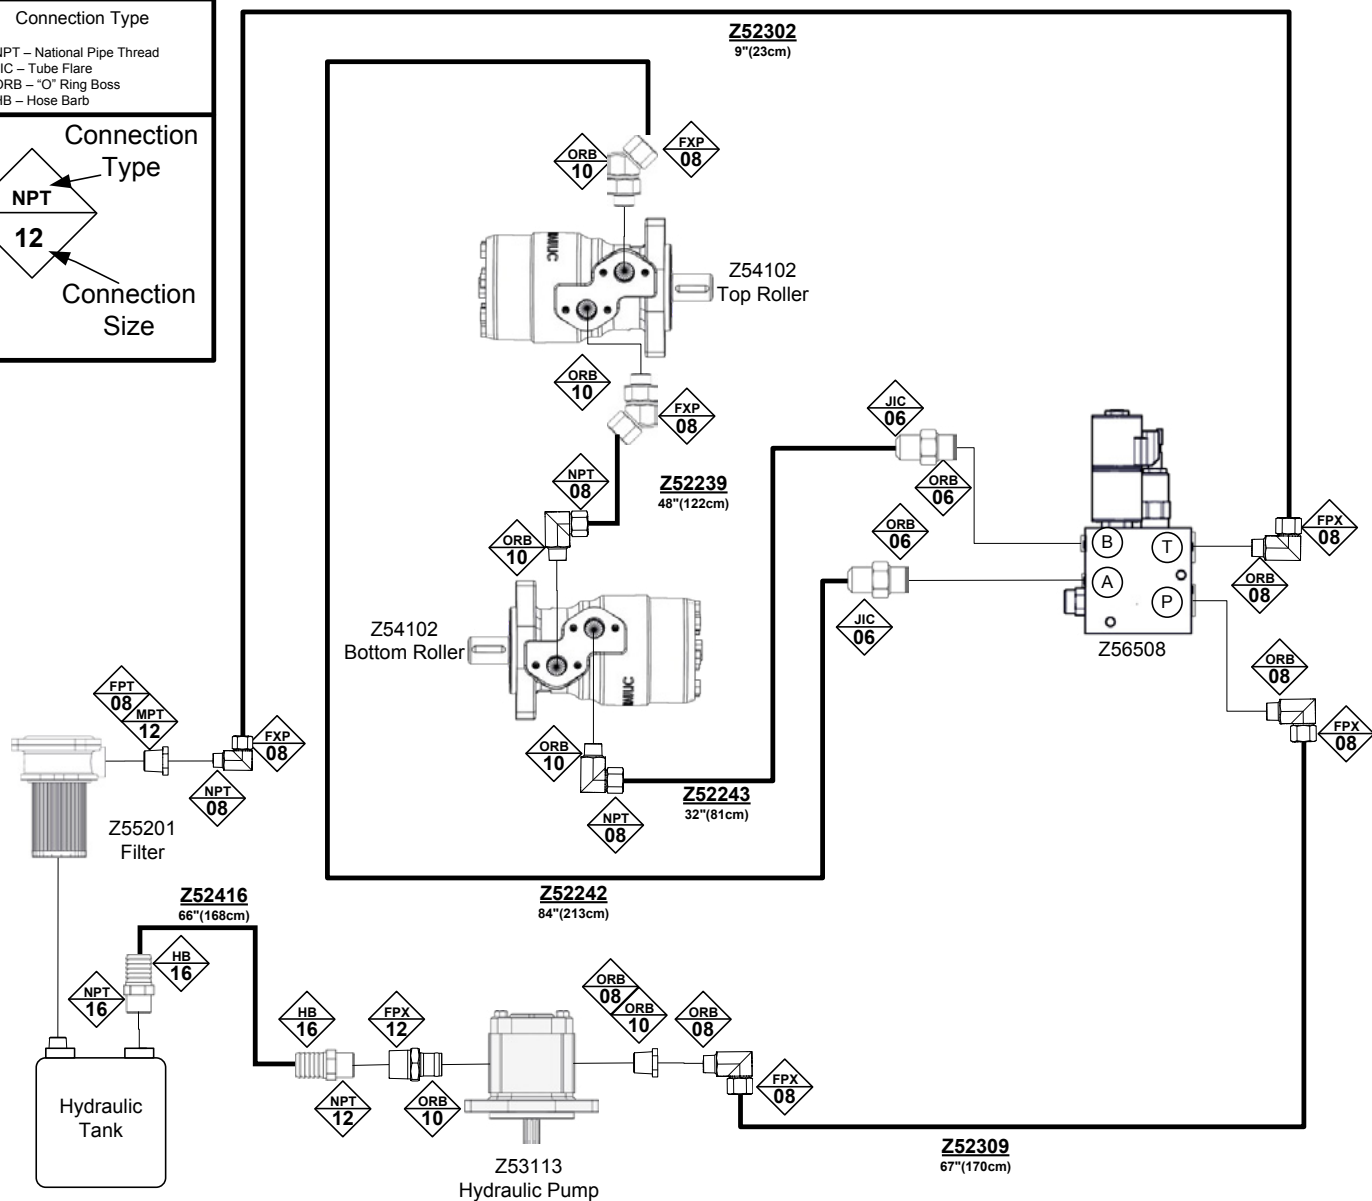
Connection Type

NPT – National Pipe Thread
JIC – Tube Flare
ORB – "O" Ring Boss
HB – Hose Barb

Connection Type
NPT
12
Connection Size

Z52302
9"(23cm)

ORB 10
FXP 08

Z54102
Top Roller

ORB 10
FXP 08

NPT 08
Z52239
48"(122cm)

ORB 10

Z54102
Bottom Roller

ORB 10
NPT 08
Z52243
32"(81cm)

JIC 06
ORB 06
ORB 06
JIC 06

B
T
A
P
Z56508

FPX 08
ORB 08
ORB 08
FPX 08

FPT 08
MPT 12
FXP 08
NPT 08

Z55201
Filter

Z52242
84"(213cm)

Z52416
66"(168cm)

HB 16
NPT 16

Hydraulic Tank

HB 16
NPT 12
FPX 12
ORB 10

ORB 08
ORB 10
ORB 08
FPX 08

Z53113
Hydraulic Pump

Z52309
67"(170cm)